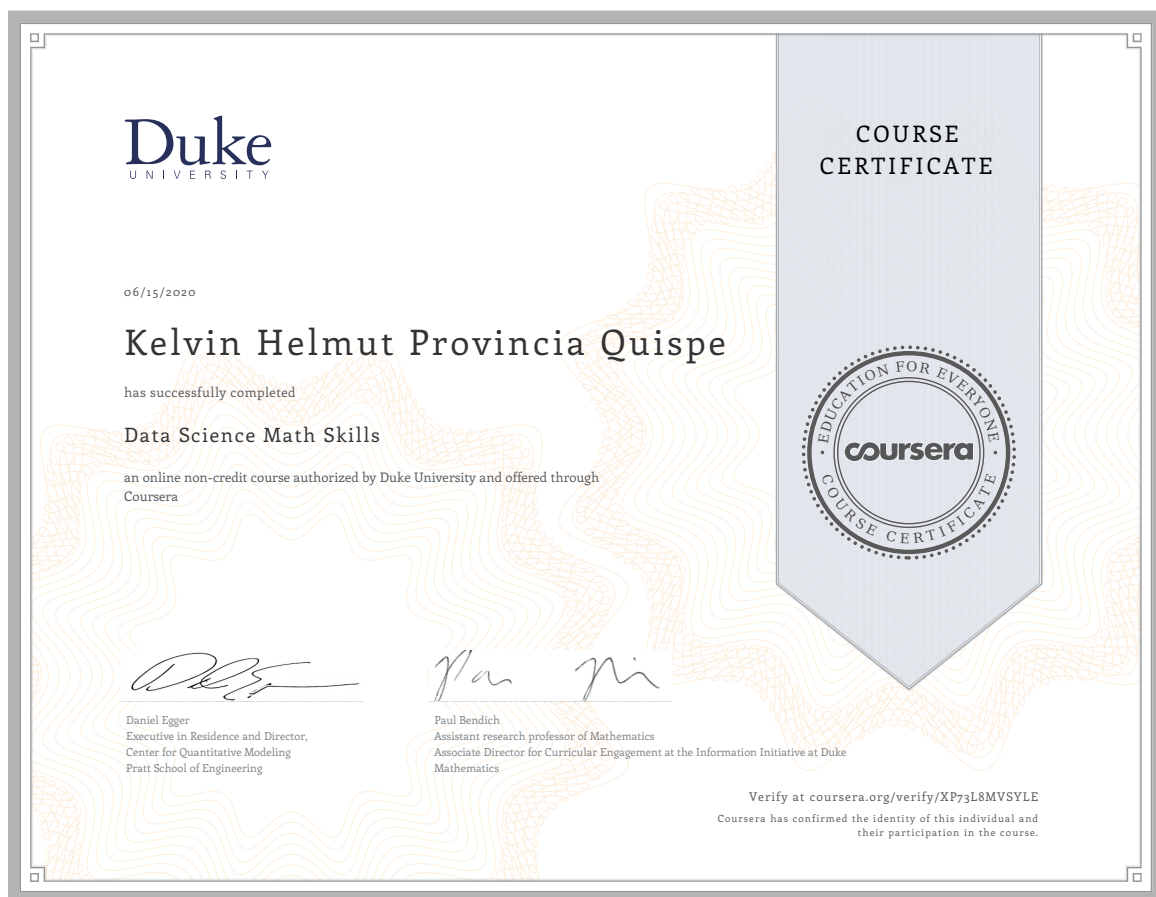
Duke
UNIVERSITY

COURSE CERTIFICATE

06/15/2020

Kelvin Helmut Provincia Quispe

has successfully completed

Data Science Math Skills

an online non-credit course authorized by Duke University and offered through Coursera

EDUCATION FOR EVERYONE
coursera
COURSE CERTIFICATE

Daniel Egger
Executive in Residence and Director, Center for Quantitative Modeling
Pratt School of Engineering

Paul Bendich
Assistant research professor of Mathematics
Associate Director for Curricular Engagement at the Information Initiative at Duke
Mathematics

Verify at coursera.org/verify/XP73L8MVSYLE
Coursera has confirmed the identity of this individual and their participation in the course.